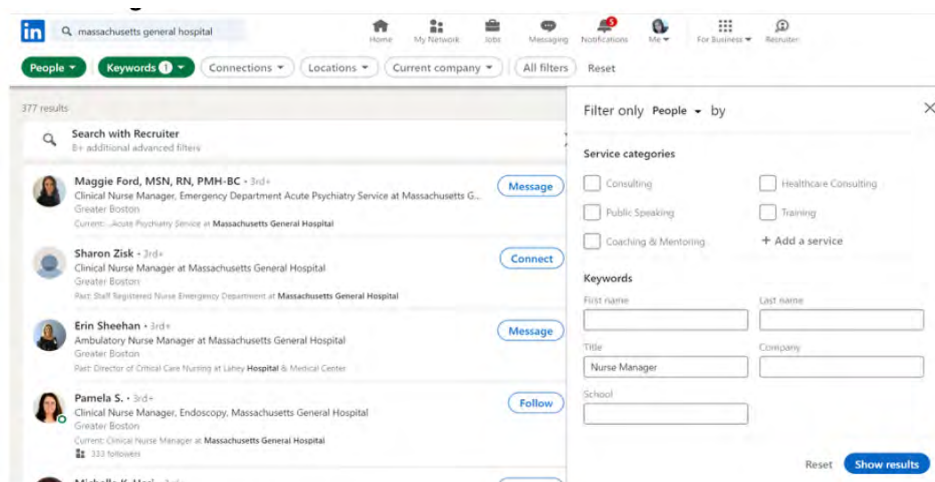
in massachusetts general hospital

Home My Network Jobs Messaging 5 Notifications Me For Business Recruiter

People Keywords 1 Connections Locations Current company All filters Reset

377 results

Search with Recruiter
8+ additional advanced filters

Maggie Ford, MSN, RN, PMH-BC • 3rd+
Clinical Nurse Manager, Emergency Department Acute Psychiatry Service at Massachusetts G...
Greater Boston
Current: ...Acute Psychiatry Service at Massachusetts General Hospital
Message

Sharon Zisk • 3rd+
Clinical Nurse Manager at Massachusetts General Hospital
Greater Boston
Past: Staff Registered Nurse Emergency Department at Massachusetts General Hospital
Connect

Erin Sheehan • 3rd+
Ambulatory Nurse Manager at Massachusetts General Hospital
Greater Boston
Past: Director of Critical Care Nursing at Lahey Hospital & Medical Center
Message

Pamela S. • 3rd+
Clinical Nurse Manager, Endoscopy, Massachusetts General Hospital
Greater Boston
Current: Clinical Nurse Manager at Massachusetts General Hospital
333 followers
Follow

Filter only People by

Service categories
Consulting
Healthcare Consulting
Public Speaking
Training
Coaching & Mentoring
+ Add a service

Keywords
First name
Last name
Title
Nurse Manager
Company
School

Reset Show results